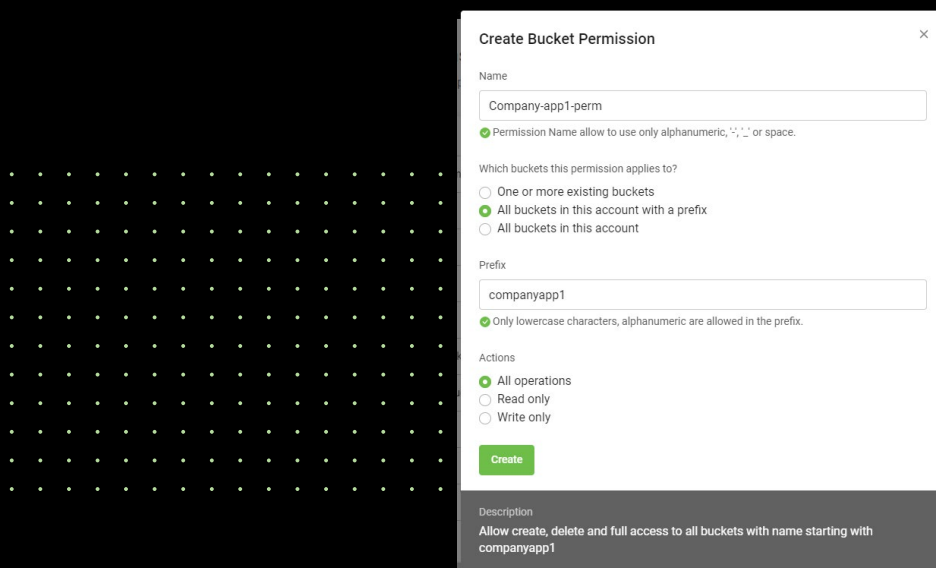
Create Bucket Permission

×

Name

Company-app1-perm

Permission Name allow to use only alphanumeric, '-', '_' or space.

Which buckets this permission applies to?

One or more existing buckets

All buckets in this account with a prefix

All buckets in this account

Prefix

companyapp1

Only lowercase characters, alphanumeric are allowed in the prefix.

Actions

All operations

Read only

Write only

Create

Description

Allow create, delete and full access to all buckets with name starting with companyapp1